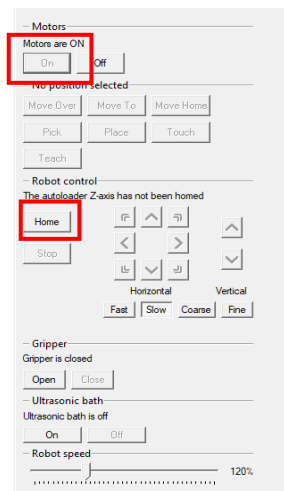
Motors
Motors are ON
On Off
No position selected
Move Over Move To Move Home
Pick Place Touch
Teach
Robot control
The autoloader Z-axis has not been homed
Home
Stop
Horizontal Vertical
Fast Slow Coarse Fine
Gripper
Gripper is closed
Open Close
Ultrasonic bath
Ultrasonic bath is off
On Off
Robot speed
120%